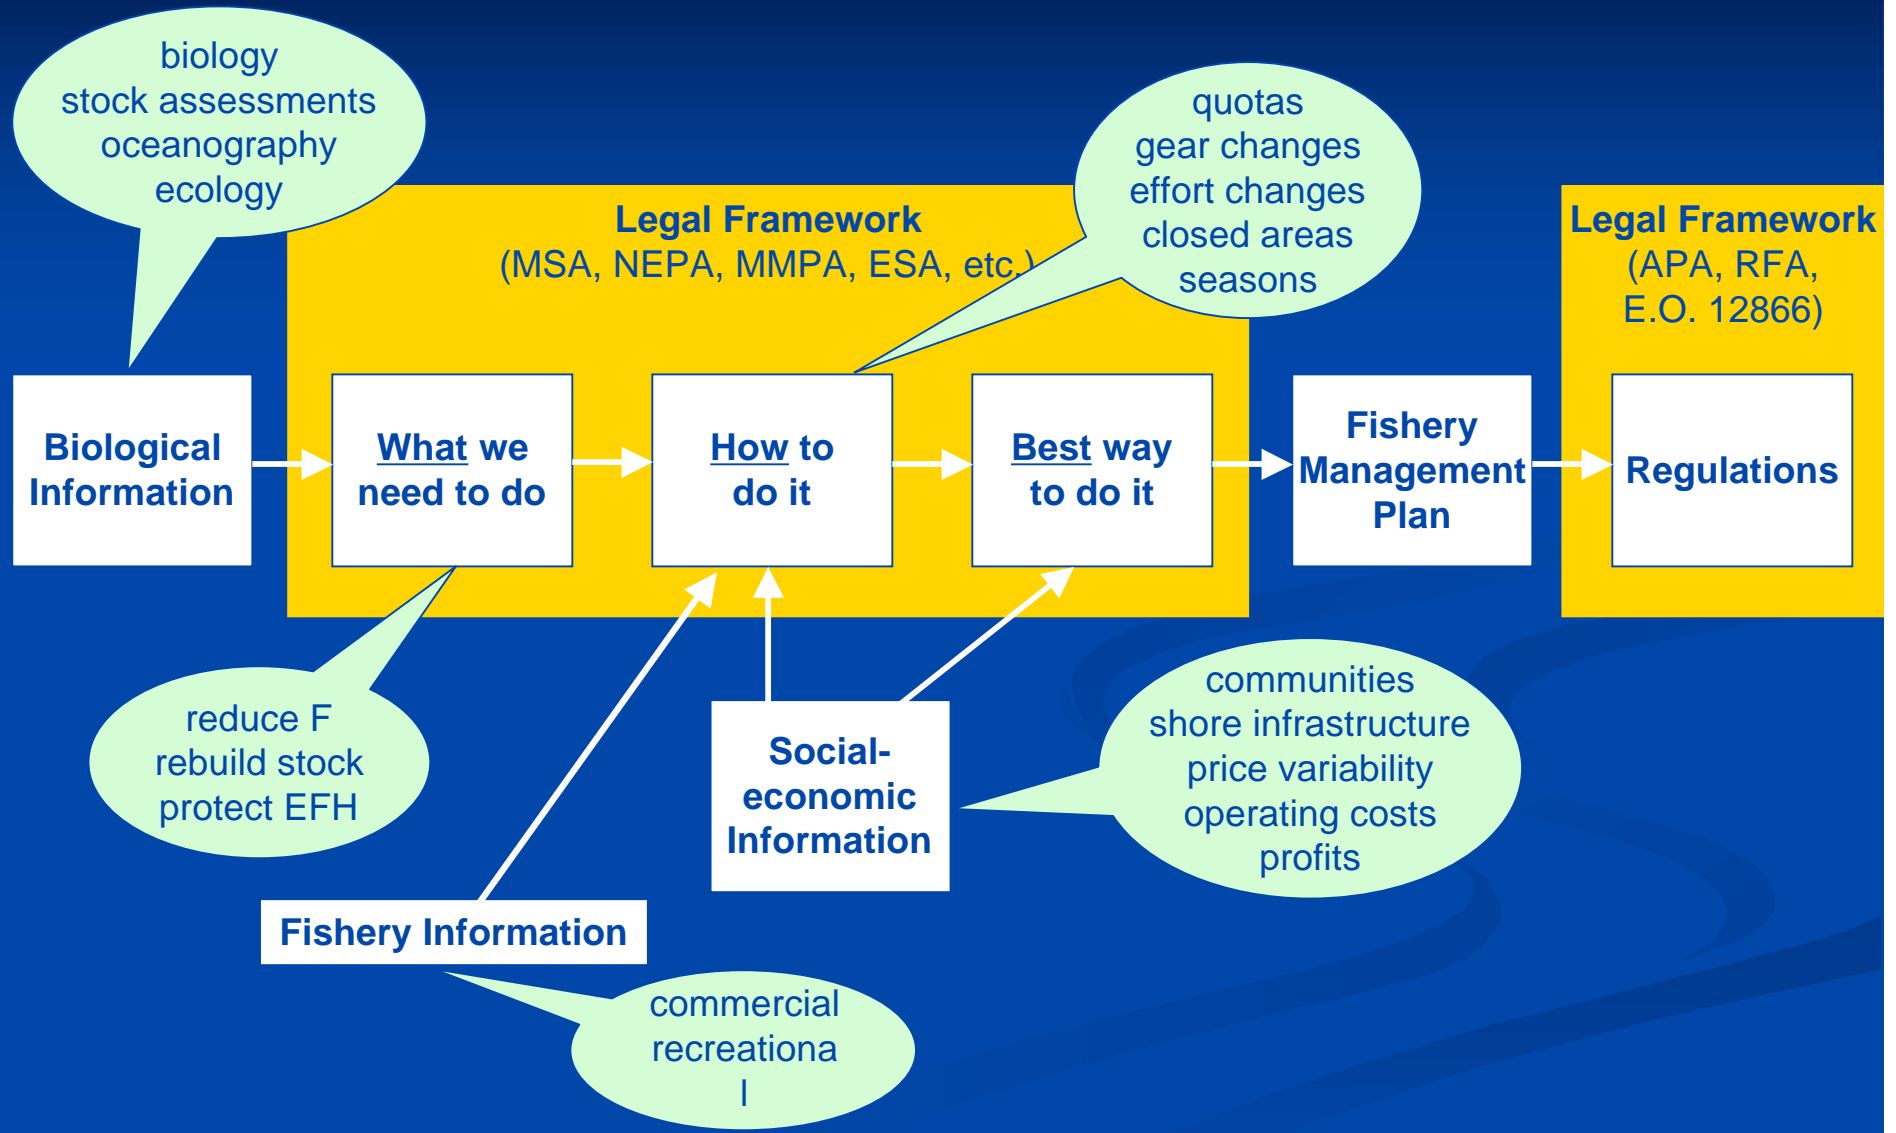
biology
stock assessments
oceanography
ecology

Legal Framework
(MSA, NEPA, MMPA, ESA, etc.)

quotas
gear changes
effort changes
closed areas
seasons

Legal Framework
(APA, RFA,
E.O. 12866)

Biological Information

What we need to do

How to do it

Best way to do it

Fishery Management Plan

Regulations

reduce F
rebuild stock
protect EFH

Social-economic Information

communities
shore infrastructure
price variability
operating costs
profits

Fishery Information

commercial
recreationa
l